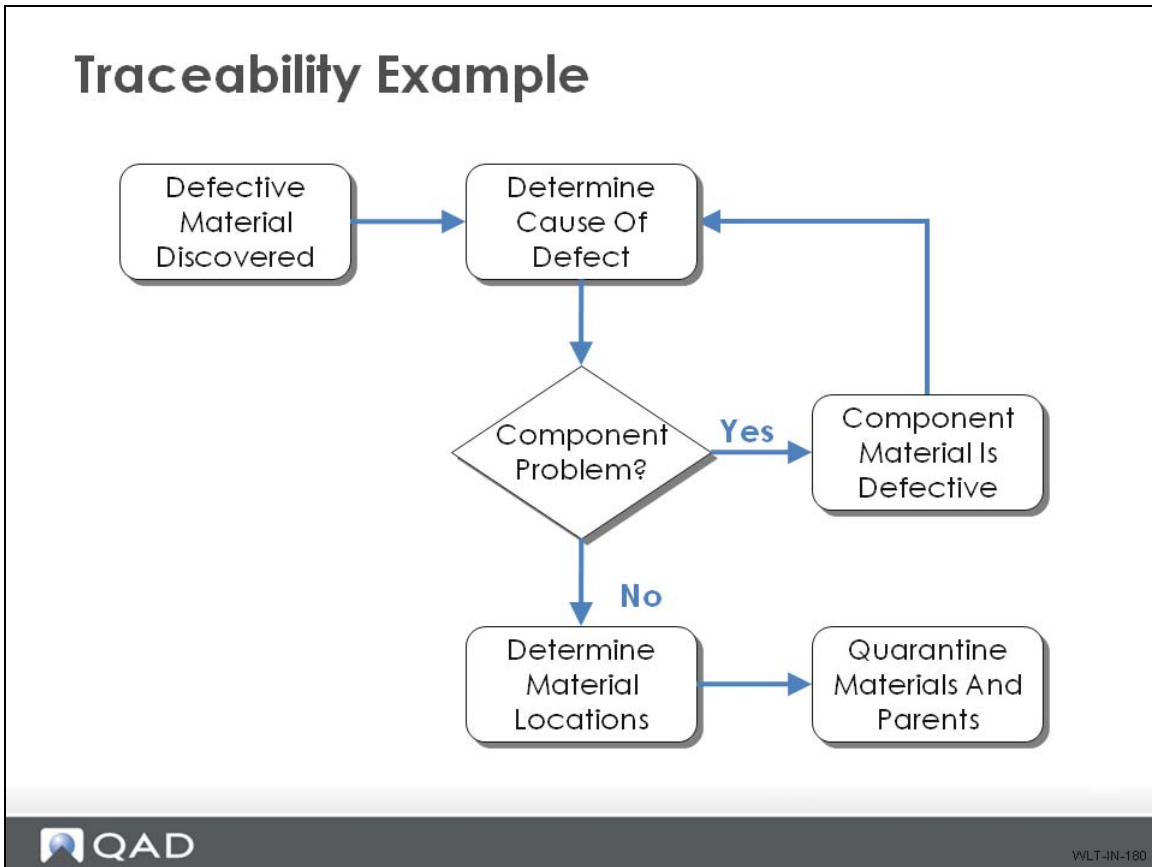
Traceability Example

Defective Material Discovered

Determine Cause Of Defect

Component Problem?

Yes

Component Material Is Defective

No

Determine Material Locations

Quarantine Materials And Parents

QAD

WLT-IN-180